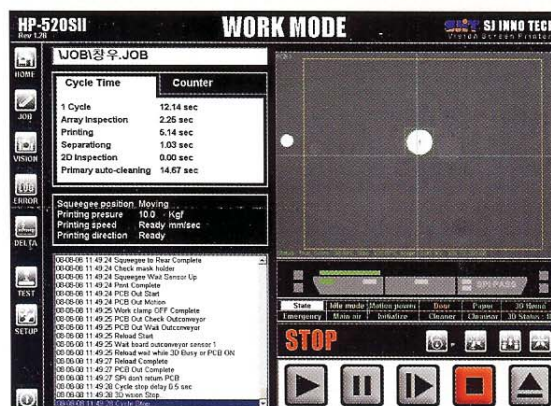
HP-520SII
Rev 1.28

WORK MODE

SJ INNO TECH
Vision Screen Printer

HOME
JOB
VISION
ERROR
DELTA
TEST
SETUP

\JOB\창우.JOB

| Cycle Time | Counter |
|---|---|
| 1 Cycle | 12.14 sec |
| Array inspection | 2.25 sec |
| Printing | 5.14 sec |
| Separationg | 1.03 sec |
| 2D inspection | 0.00 sec |
| Primary auto-cleaning | 14.67 sec |

Squeegee position Moving
Printing presure 10.0 Kgf
Printing speed Ready mm/sec
Printing direction Ready

08-08-06 11:49:24 Squeegee to Rear Complete
08-08-06 11:49:24 Check mask holder
08-08-06 11:49:24 Squeegee Wait Sensor Up
08-08-06 11:49:24 Print Complete
08-08-06 11:49:24 PCB Out Start
08-08-06 11:49:24 PCB Out Motion
08-08-06 11:49:25 Work clamp OFF Complete
08-08-06 11:49:25 PCB Out Check Outconveyor
08-08-06 11:49:25 PCB Out Wait Outconveyor
08-08-06 11:49:25 Reload Start
08-08-06 11:49:25 Wait board outconveyor sensor 1
08-08-06 11:49:25 Reload wait while 3D Busy or PCB ON
08-08-06 11:49:27 Reload Complete
08-08-06 11:49:27 PCB Out Complete
08-08-06 11:49:27 SPI don't return PCB
08-08-06 11:49:28 Cycle stop delay 0.5 sec
08-08-06 11:49:28 3D vision Step
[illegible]

SPI PASS

State | Idle mode | Motion power | Door | Paper | 3D Home
Emergency | Main air | Initialize | Cleaner | Cleanser | 3D Status

STOP